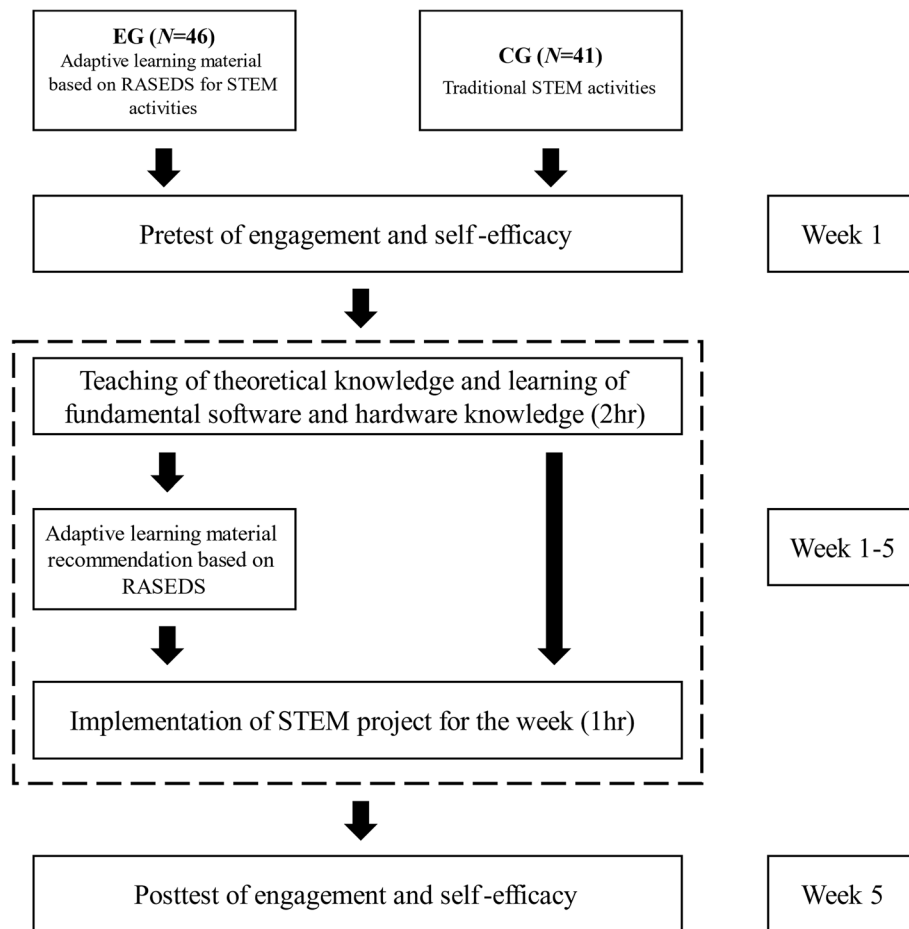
EG (N=46)
Adaptive learning material based on RASEDS for STEM activities

CG (N=41)
Traditional STEM activities

Pretest of engagement and self-efficacy

Week 1

Teaching of theoretical knowledge and learning of fundamental software and hardware knowledge (2hr)

Adaptive learning material recommendation based on RASEDS

Week 1-5

Implementation of STEM project for the week (1hr)

Posttest of engagement and self-efficacy

Week 5